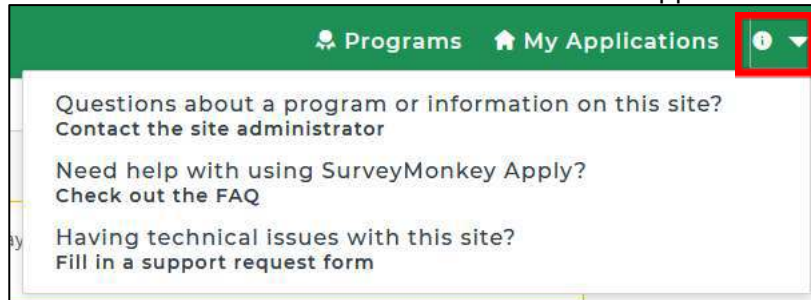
Programs My Applications

Questions about a program or information on this site?
Contact the site administrator

Need help with using SurveyMonkey Apply?
Check out the FAQ

Having technical issues with this site?
Fill in a support request form